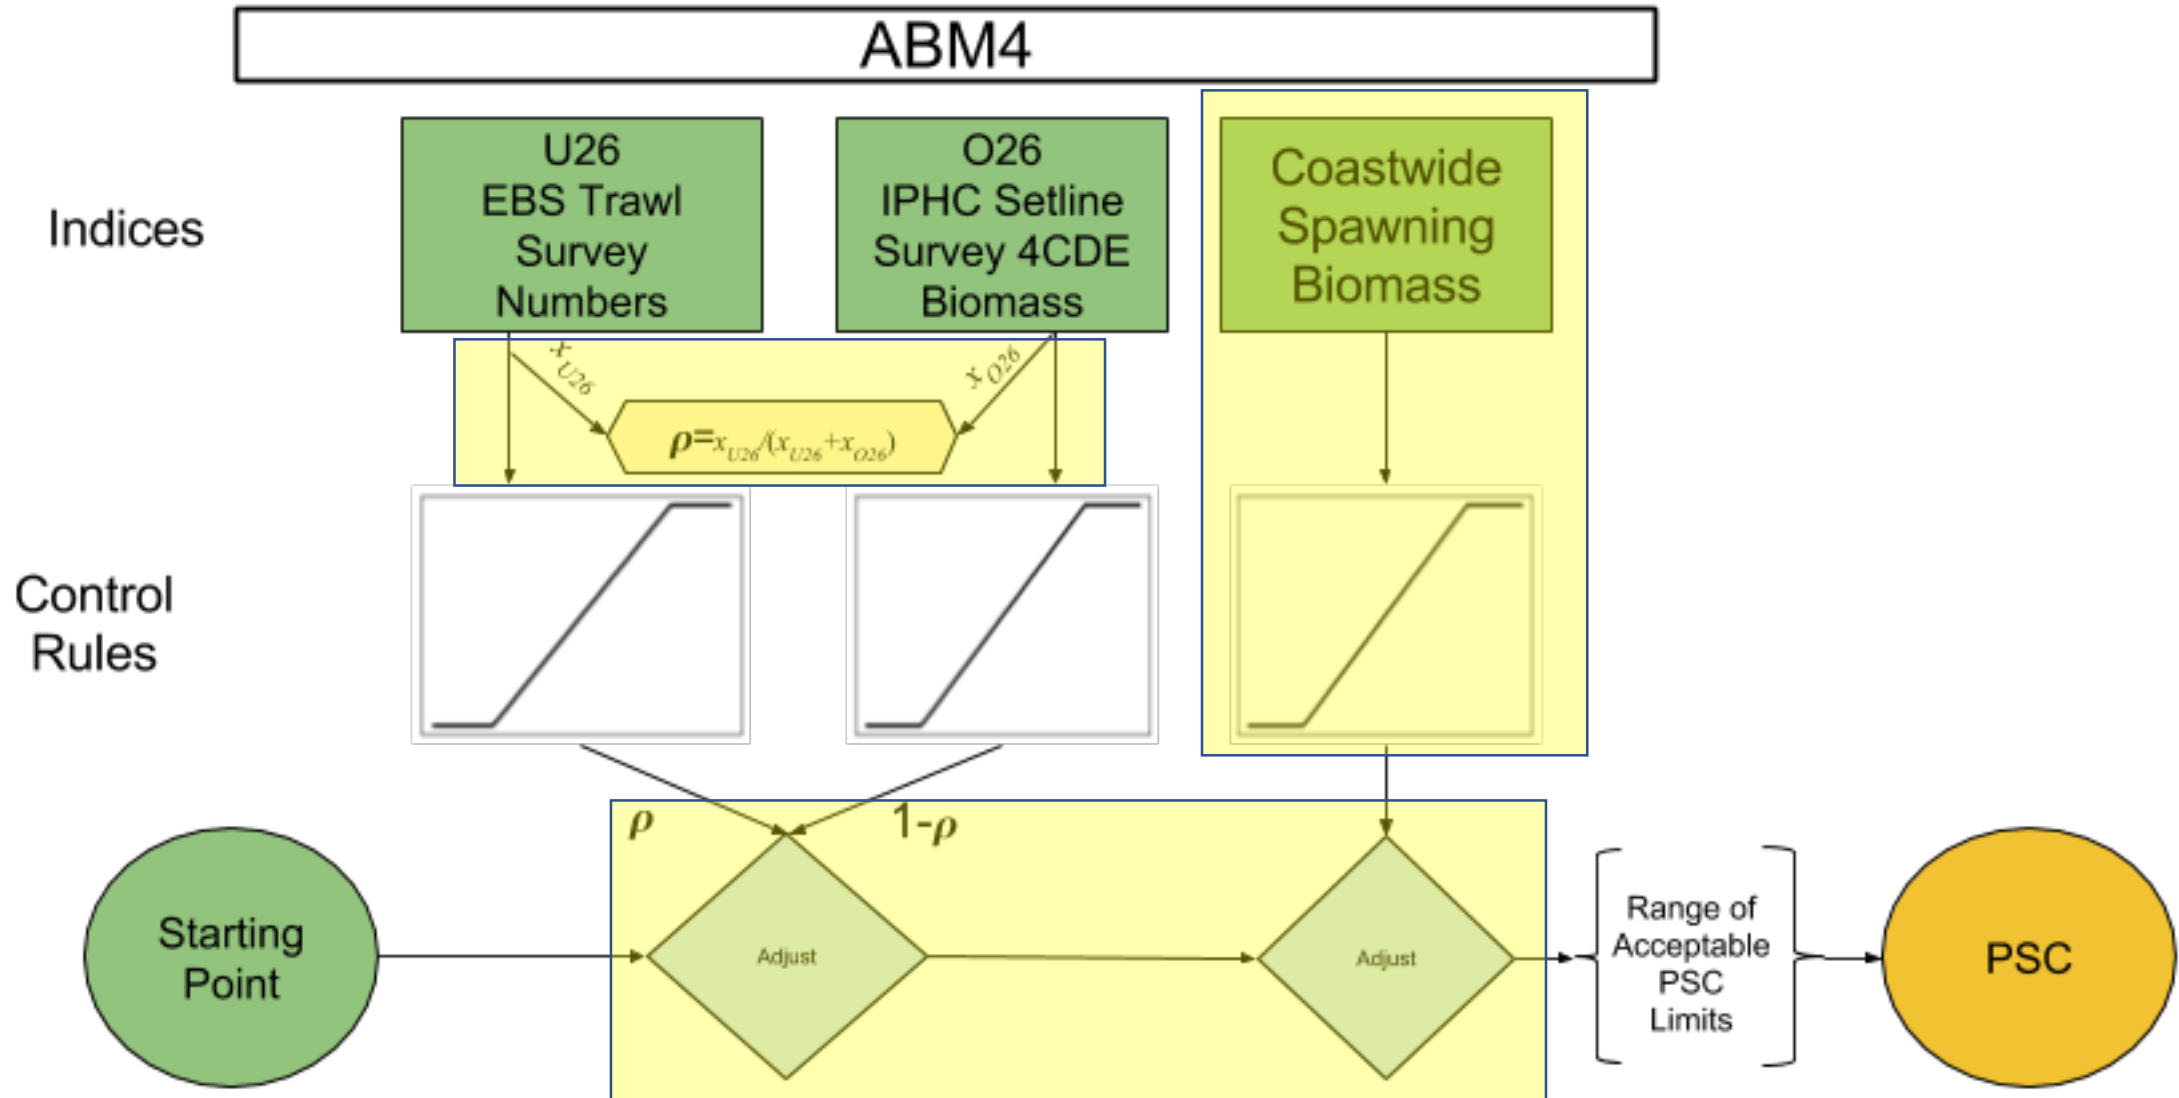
ABM4

Indices

U26
EBS Trawl
Survey
Numbers

O26
IPHC Setline
Survey 4CDE
Biomass

Coastwide
Spawning
Biomass

$x_{U26}$

$x_{O26}$

$\rho = x_{U26}/(x_{U26}+x_{O26})$

Control
Rules

$\rho$

1-$\rho$

Starting
Point

Adjust

Adjust

Range of
Acceptable
PSC
Limits

PSC